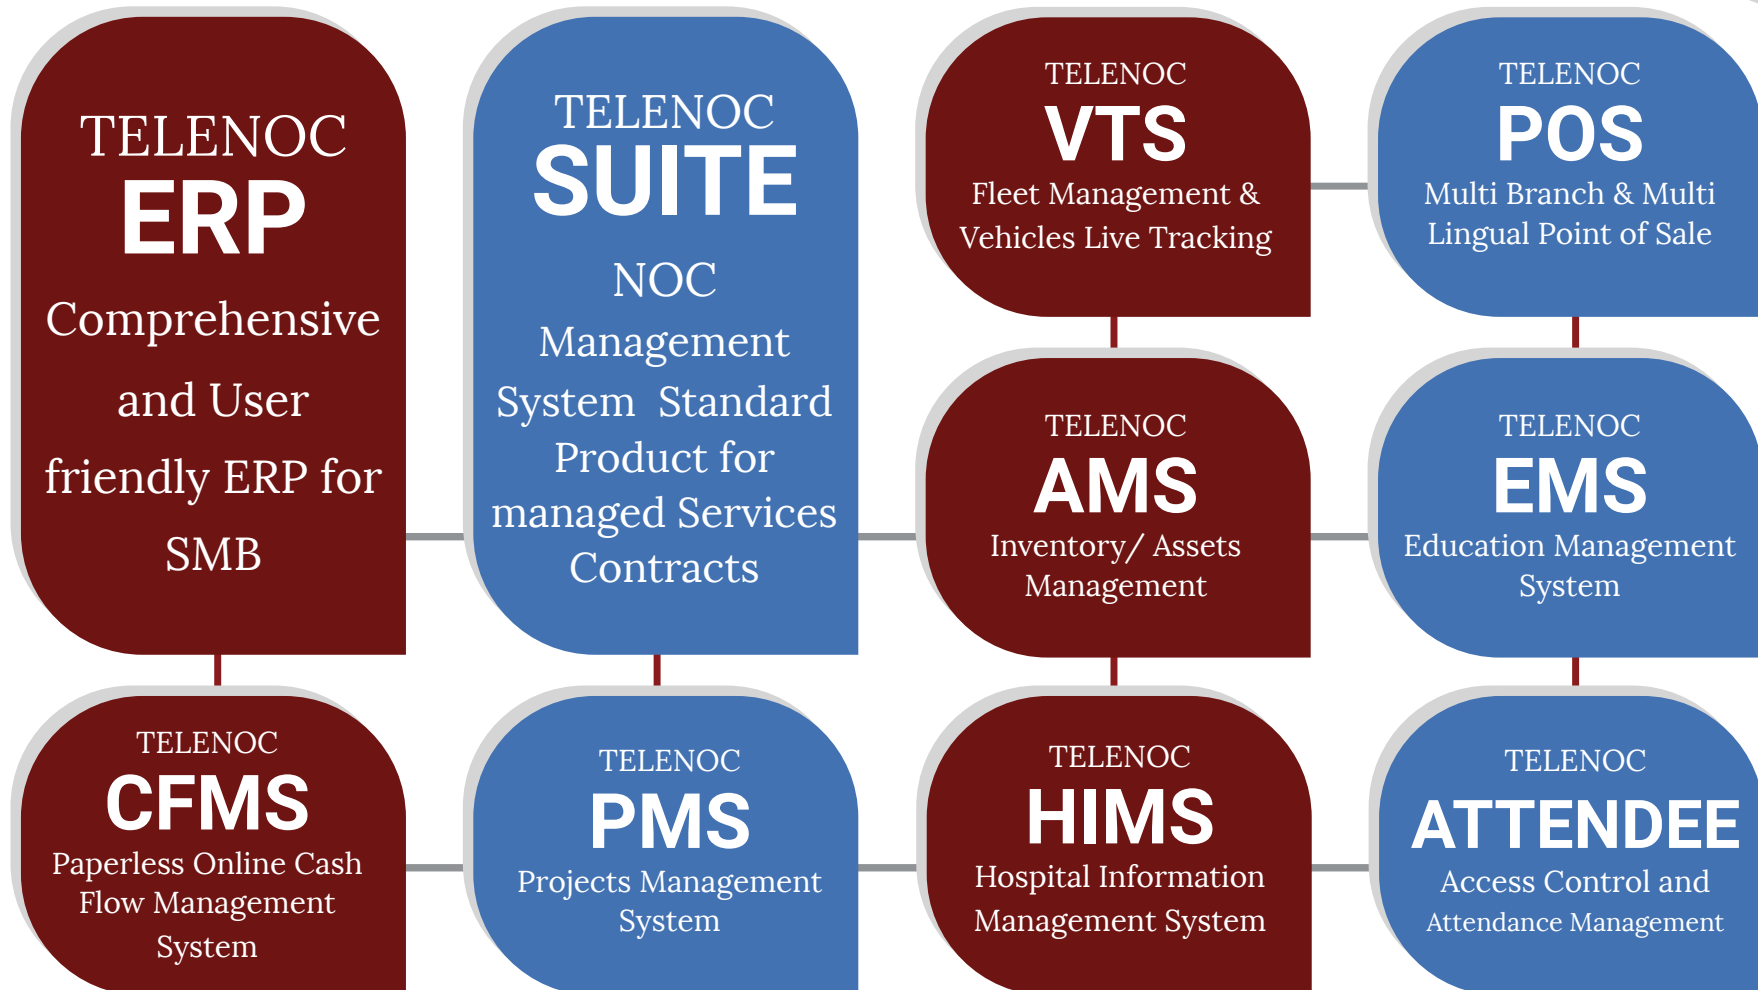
TELENOC
ERP
Comprehensive and User friendly ERP for SMB

TELENOC
SUITE
NOC Management System Standard Product for managed Services Contracts

TELENOC
VTS
Fleet Management & Vehicles Live Tracking

TELENOC
POS
Multi Branch & Multi Lingual Point of Sale

TELENOC
AMS
Inventory/ Assets Management

TELENOC
EMS
Education Management System

TELENOC
CFMS
Paperless Online Cash Flow Management System

TELENOC
PMS
Projects Management System

TELENOC
HIMS
Hospital Information Management System

TELENOC
ATTENDEE
Access Control and Attendance Management